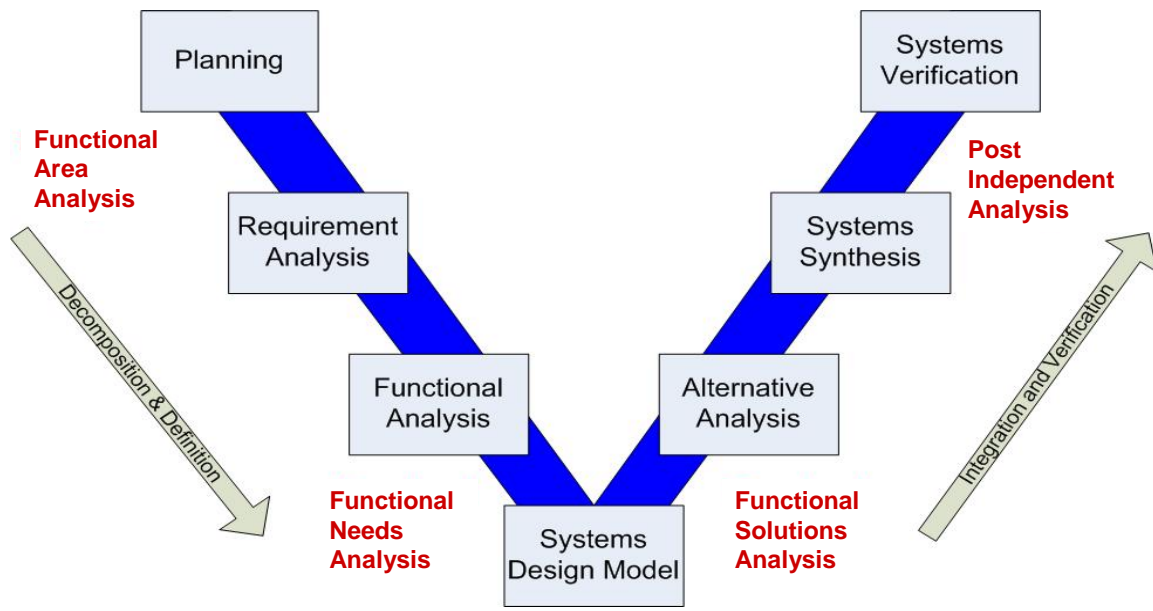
Planning

Systems Verification

Functional Area Analysis

Post Independent Analysis

Requirement Analysis

Systems Synthesis

Decomposition & Definition

Integration and Verification

Functional Analysis

Alternative Analysis

Functional Needs Analysis

Systems Design Model

Functional Solutions Analysis